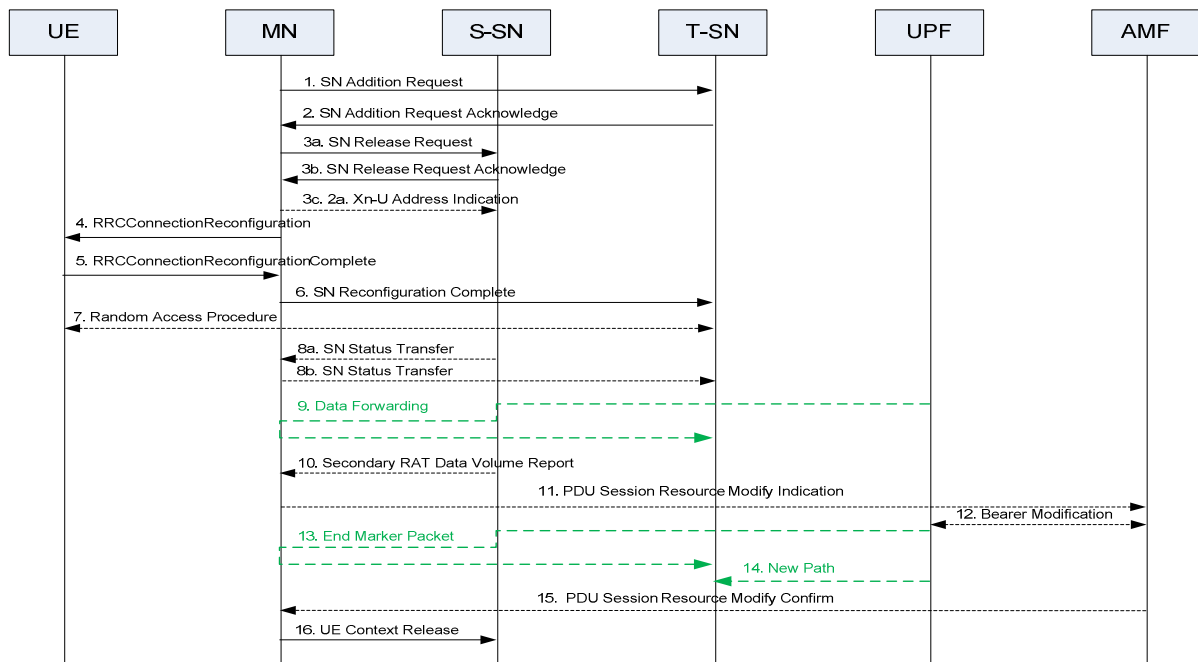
UE

MN

S-SN

T-SN

UPF

AMF

1. SN Addition Request

2. SN Addition Request Acknowledge

3a. SN Release Request

3b. SN Release Request Acknowledge

3c. 2a. Xn-U Address Indication

4. RRCConnectionReconfiguration

5. RRCConnectionReconfigurationComplete

6. SN Reconfiguration Complete

7. Random Access Procedure

8a. SN Status Transfer

8b. SN Status Transfer

9. Data Forwarding

10. Secondary RAT Data Volume Report

11. PDU Session Resource Modify Indication

12. Bearer Modification

13. End Marker Packet

14. New Path

15. PDU Session Resource Modify Confirm

16. UE Context Release